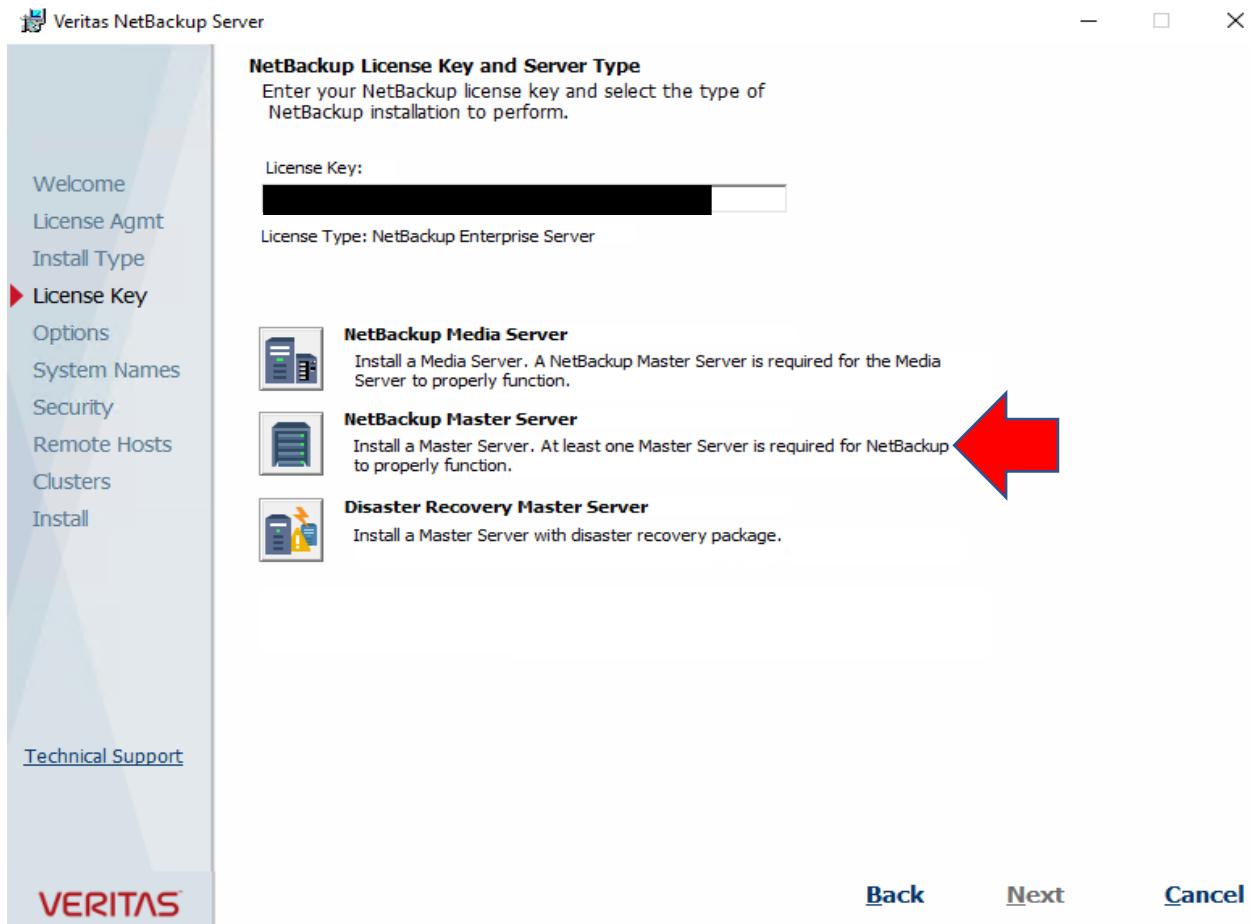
Veritas NetBackup Server

Welcome
License Agmt
Install Type
License Key
Options
System Names
Security
Remote Hosts
Clusters
Install

Technical Support

VERITAS

NetBackup License Key and Server Type
Enter your NetBackup license key and select the type of NetBackup installation to perform.

License Key:

License Type: NetBackup Enterprise Server

NetBackup Media Server
Install a Media Server. A NetBackup Master Server is required for the Media Server to properly function.

NetBackup Master Server
Install a Master Server. At least one Master Server is required for NetBackup to properly function.

Disaster Recovery Master Server
Install a Master Server with disaster recovery package.

Back Next Cancel